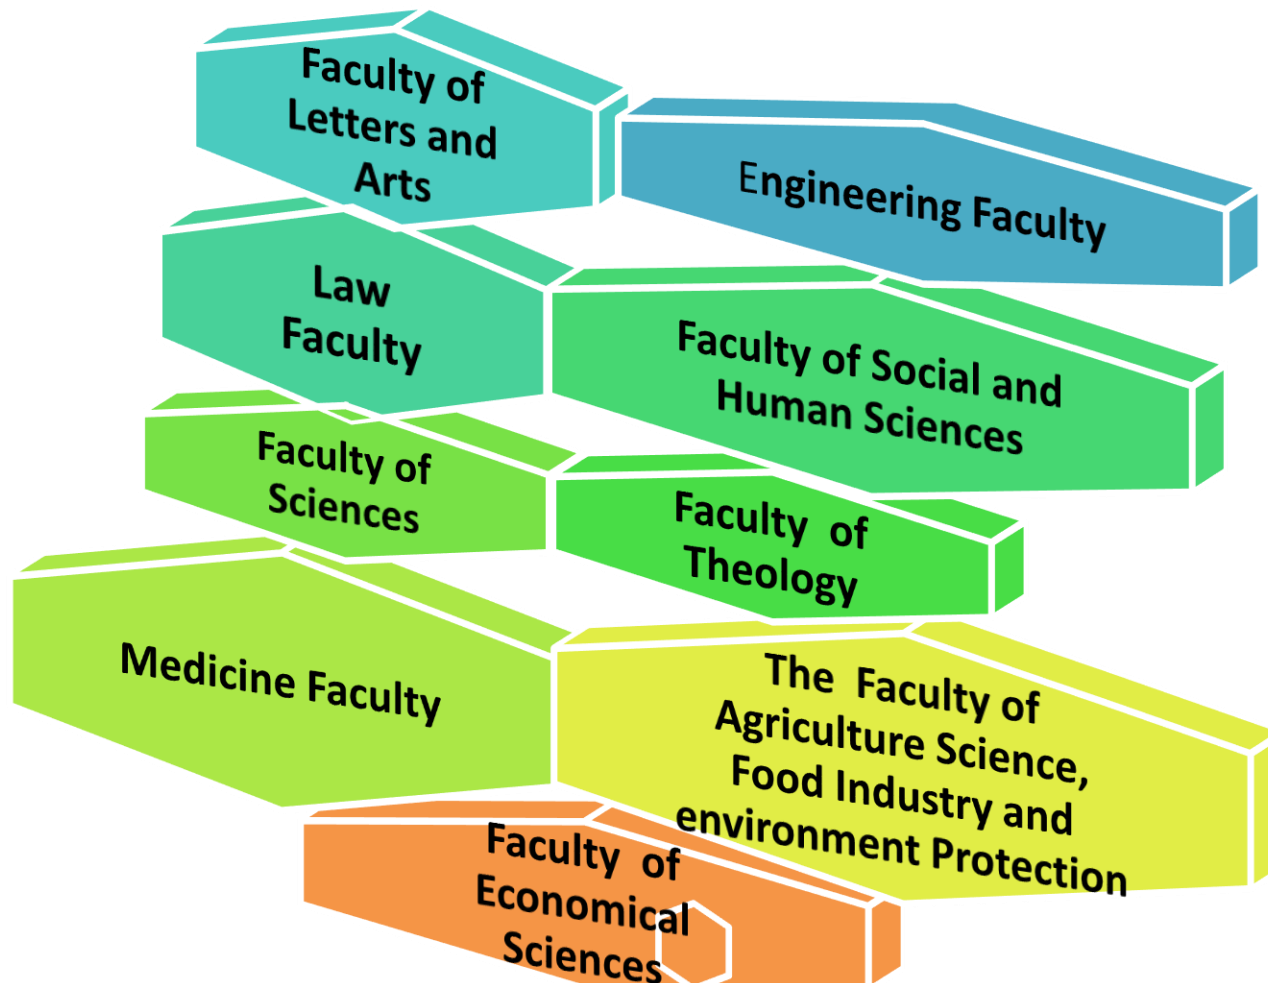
Faculty of Letters and Arts

Engineering Faculty

Law Faculty

Faculty of Social and Human Sciences

Faculty of Sciences

Faculty of Theology

Medicine Faculty

The Faculty of Agriculture Science, Food Industry and environment Protection

Faculty of Economical Sciences